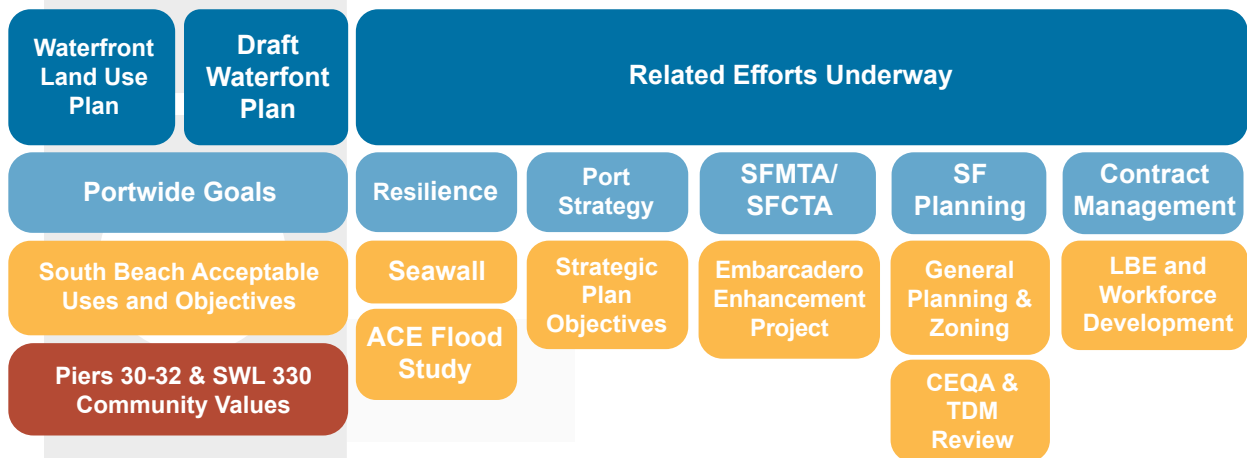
Waterfront Land Use Plan

Draft Waterfont Plan

Related Efforts Underway

Portwide Goals

South Beach Acceptable Uses and Objectives

Piers 30-32 & SWL 330 Community Values

Resilience

Seawall

ACE Flood Study

Port Strategy

Strategic Plan Objectives

SFMTA/ SFCTA

Embarcadero Enhancement Project

SF Planning

General Planning & Zoning

CEQA & TDM Review

Contract Management

LBE and Workforce Development